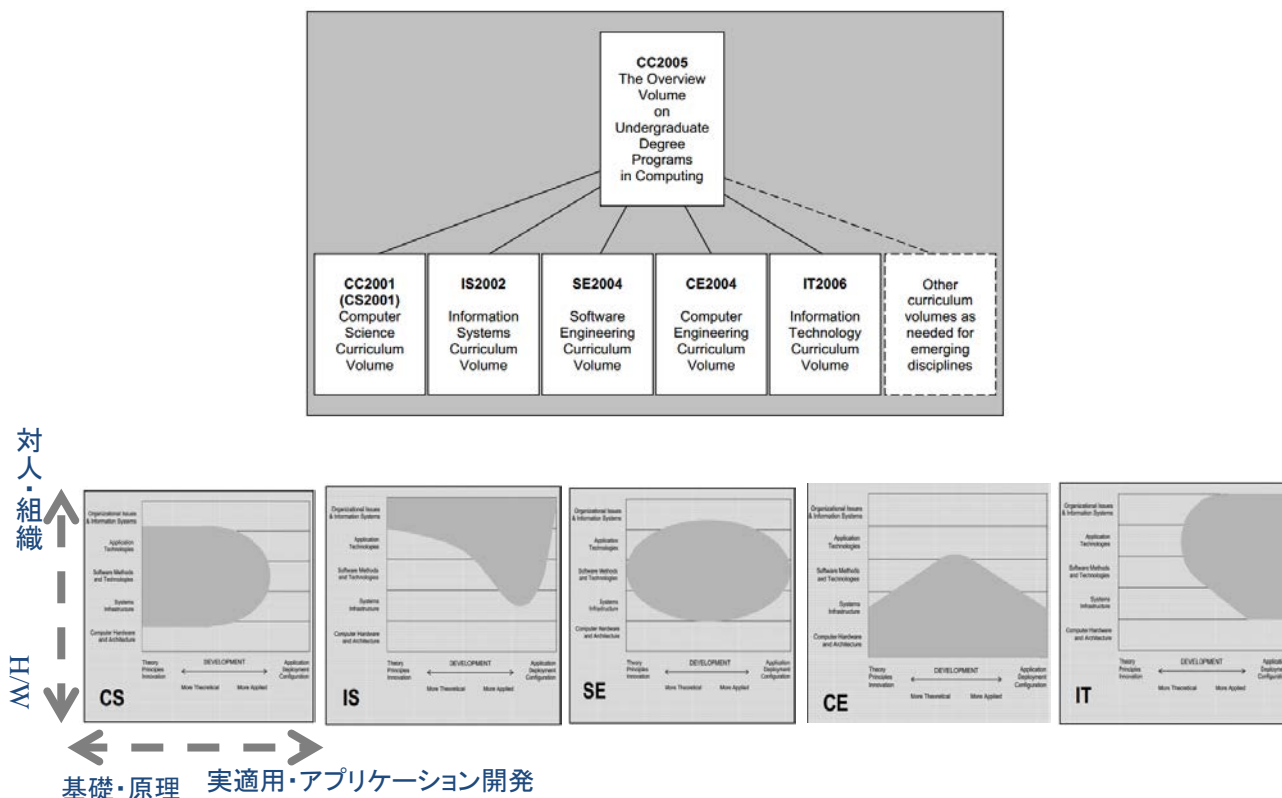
CC2005
The Overview Volume on Undergraduate Degree Programs in Computing

CC2001 (CS2001)
Computer Science Curriculum Volume

IS2002
Information Systems Curriculum Volume

SE2004
Software Engineering Curriculum Volume

CE2004
Computer Engineering Curriculum Volume

IT2006
Information Technology Curriculum Volume

Other curriculum volumes as needed for emerging disciplines

対人・組織

H/W

Organizational Issues & Information Systems
Application Technologies
Software Methods and Technologies
Systems Infrastructure
Computer Hardware and Architecture
Theory Principles Innovation
DEVELOPMENT
Application Deployment Configuration
More Theoretical
More Applied
CS

Organizational Issues & Information Systems
Application Technologies
Software Methods and Technologies
Systems Infrastructure
Computer Hardware and Architecture
Theory Principles Innovation
DEVELOPMENT
Application Deployment Configuration
More Theoretical
More Applied
IS

Organizational Issues & Information Systems
Application Technologies
Software Methods and Technologies
Systems Infrastructure
Computer Hardware and Architecture
Theory Principles Innovation
DEVELOPMENT
Application Deployment Configuration
More Theoretical
More Applied
SE

Organizational Issues & Information Systems
Application Technologies
Software Methods and Technologies
Systems Infrastructure
Computer Hardware and Architecture
Theory Principles Innovation
DEVELOPMENT
Application Deployment Configuration
More Theoretical
More Applied
CE

Organizational Issues & Information Systems
Application Technologies
Software Methods and Technologies
Systems Infrastructure
Computer Hardware and Architecture
Theory Principles Innovation
DEVELOPMENT
Applica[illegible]
More Theoretical
More Applied
IT

基礎・原理
実適用・アプリケーション開発